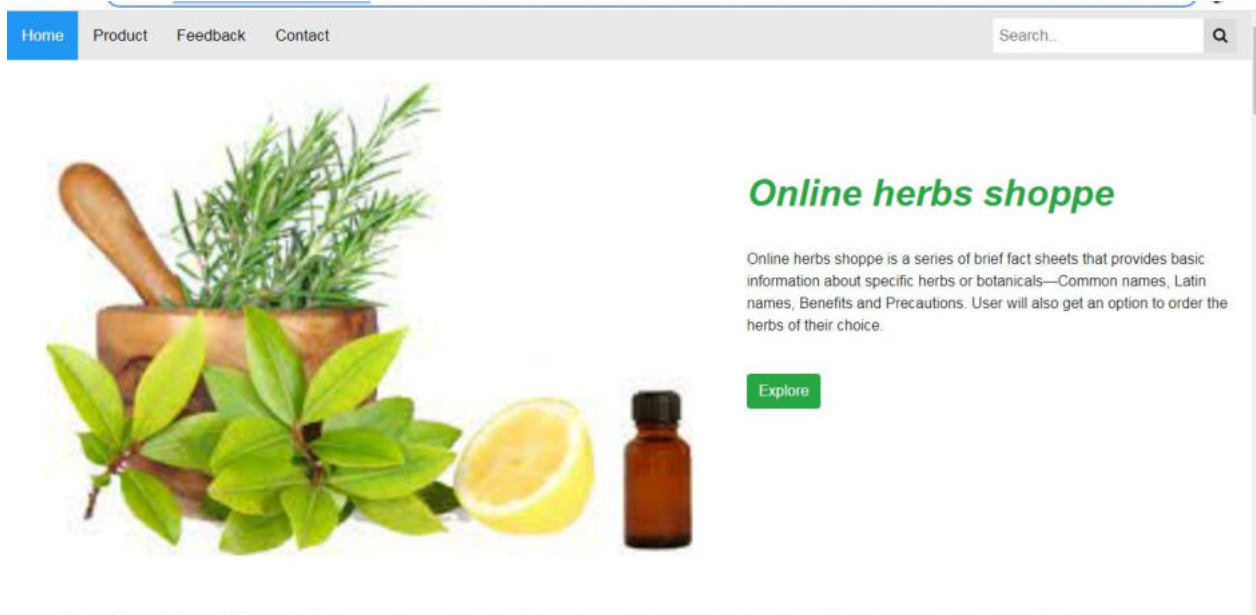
Home Product Feedback Contact

Search..

Online herbs shoppe

Online herbs shoppe is a series of brief fact sheets that provides basic information about specific herbs or botanicals—Common names, Latin names, Benefits and Precautions. User will also get an option to order the herbs of their choice.

Explore